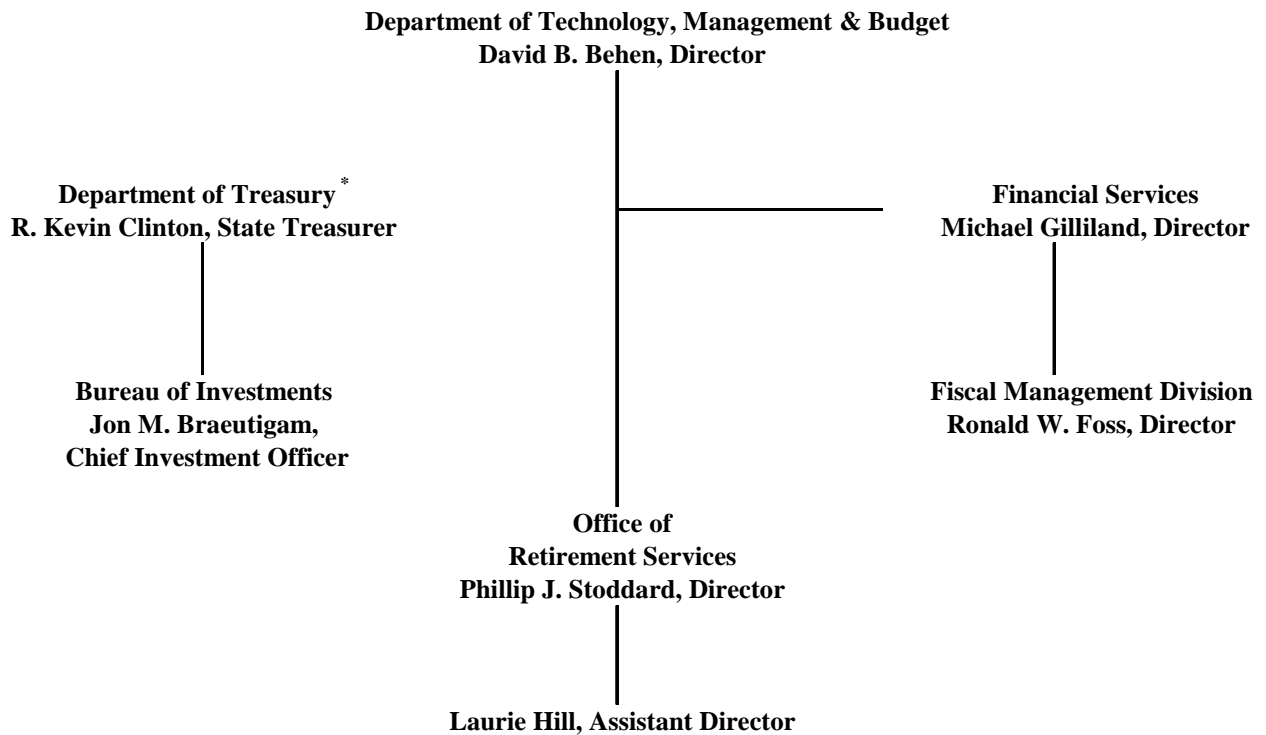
Department of Technology, Management & Budget
David B. Behen, Director

Department of Treasury *
R. Kevin Clinton, State Treasurer

Financial Services
Michael Gilliland, Director

Bureau of Investments
Jon M. Braeutigam,
Chief Investment Officer

Fiscal Management Division
Ronald W. Foss, Director

Office of
Retirement Services
Phillip J. Stoddard, Director

Laurie Hill, Assistant Director